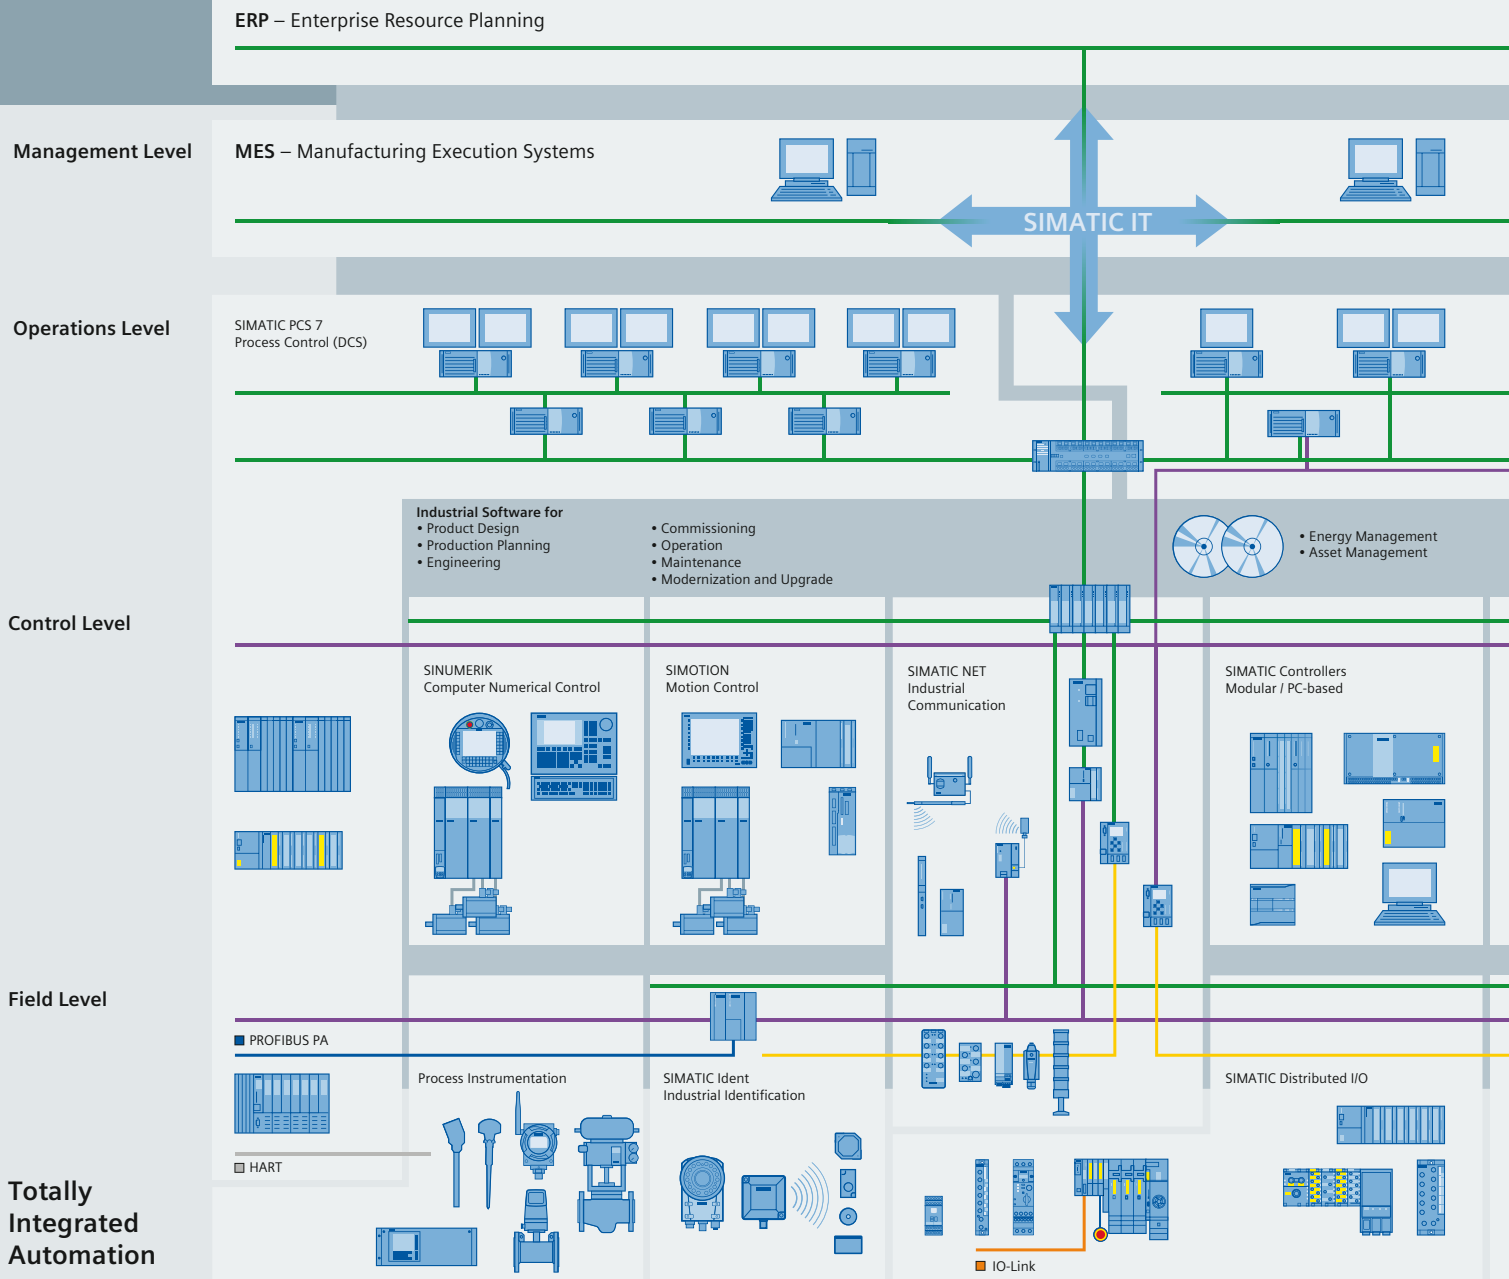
ERP – Enterprise Resource Planning

Management Level

MES – Manufacturing Execution Systems

SIMATIC IT

Operations Level

SIMATIC PCS 7
Process Control (DCS)

Industrial Software for
• Product Design
• Production Planning
• Engineering

• Commissioning
• Operation
• Maintenance
• Modernization and Upgrade

• Energy Management
• Asset Management

Control Level

SINUMERIK
Computer Numerical Control

SIMOTION
Motion Control

SIMATIC NET
Industrial
Communication

SIMATIC Controllers
Modular / PC-based

Field Level

PROFIBUS PA

Process Instrumentation

SIMATIC Ident
Industrial Identification

SIMATIC Distributed I/O

HART

Totally
Integrated
Automation

IO-Link